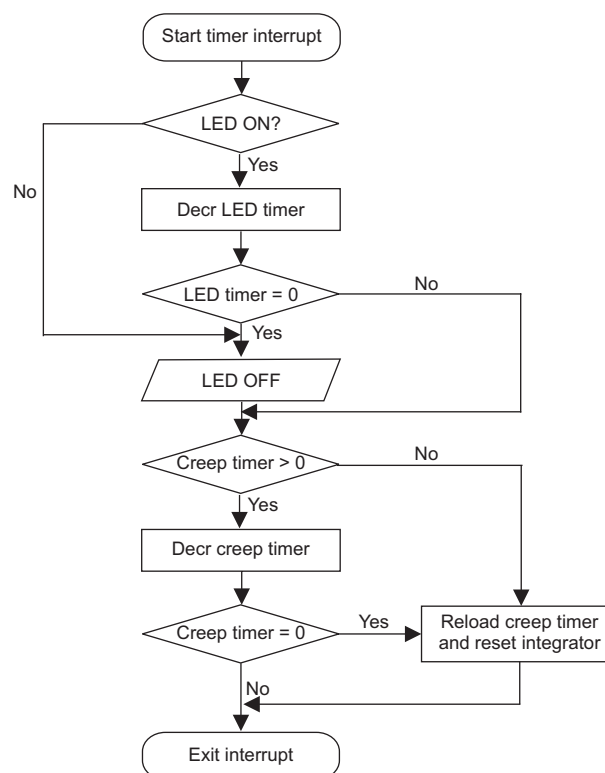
Start timer interrupt

LED ON?

Yes

No

Decr LED timer

LED timer = 0

No

Yes

LED OFF

Creep timer > 0

No

Yes

Decr creep timer

Creep timer = 0

Yes

Reload creep timer and reset integrator

No

Exit interrupt